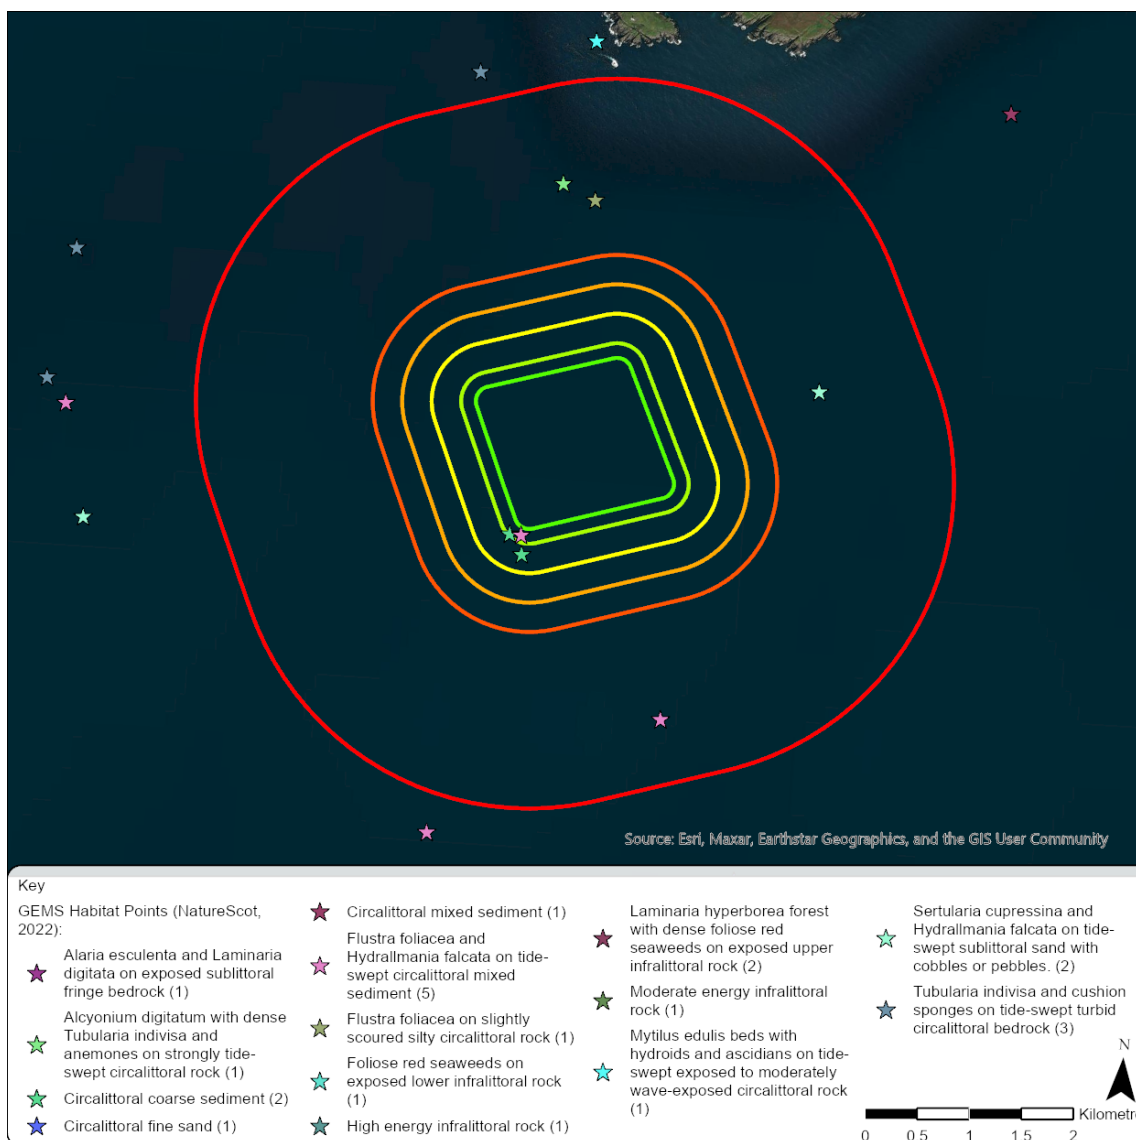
Source: Esri, Maxar, Earthstar Geographics, and the GIS User Community

Key

GEMS Habitat Points (NatureScot, 2022):

Alaria esculenta and Laminaria digitata on exposed sublittoral fringe bedrock (1)

Alcyonium digitatum with dense Tubularia indivisa and anemones on strongly tide-swept circalittoral rock (1)

Circalittoral coarse sediment (2)

Circalittoral fine sand (1)

Circalittoral mixed sediment (1)

Flustra foliacea and Hydrallmania falcata on tide-swept circalittoral mixed sediment (5)

Flustra foliacea on slightly scoured silty circalittoral rock (1)

Foliose red seaweeds on exposed lower infralittoral rock (1)

High energy infralittoral rock (1)

Laminaria hyperborea forest with dense foliose red seaweeds on exposed upper infralittoral rock (2)

Moderate energy infralittoral rock (1)

Mytilus edulis beds with hydroids and ascidians on tide-swept exposed to moderately wave-exposed circalittoral rock (1)

Sertularia cupressina and Hydrallmania falcata on tide-swept sublittoral sand with cobbles or pebbles. (2)

Tubularia indivisa and cushion sponges on tide-swept turbid circalittoral bedrock (3)

N

0 0.5 1 1.5 2 Kilometr